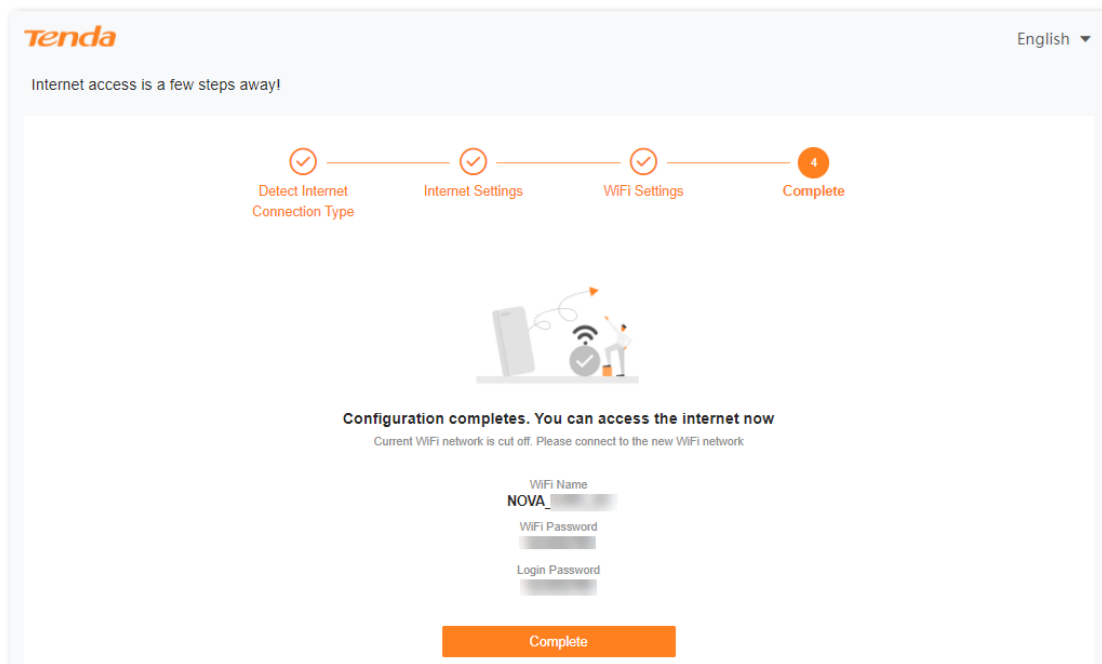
Tenda

English

Internet access is a few steps away!

Detect Internet Connection Type

Internet Settings

WiFi Settings

4

Complete

Configuration completes. You can access the internet now

Current WiFi network is cut off. Please connect to the new WiFi network

WiFi Name

NOVA_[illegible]

WiFi Password

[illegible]

Login Password

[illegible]

Complete